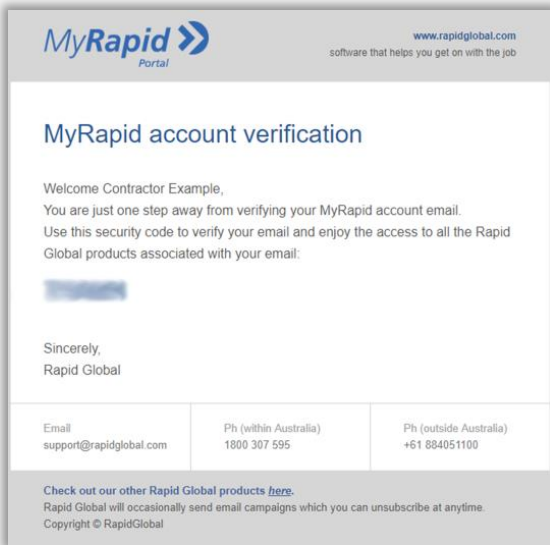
MyRapid
Portal

www.rapidglobal.com
software that helps you get on with the job

MyRapid account verification

Welcome Contractor Example,
You are just one step away from verifying your MyRapid account email.
Use this security code to verify your email and enjoy the access to all the Rapid Global products associated with your email:

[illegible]

Sincerely,
Rapid Global

| Email | Ph (within Australia) | Ph (outside Australia) |
|---|---|---|
| support@rapidglobal.com | 1800 307 595 | +61 884051100 |

Check out our other Rapid Global products here.
Rapid Global will occasionally send email campaigns which you can unsubscribe at anytime.
Copyright © RapidGlobal